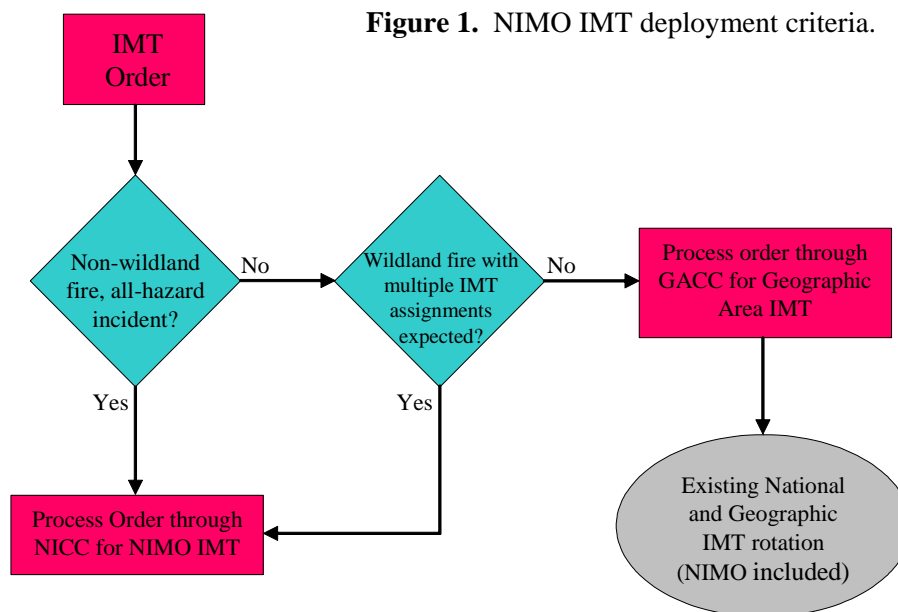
Figure 1. NIMO IMT deployment criteria.

IMT Order

Non-wildland fire, all-hazard incident?

No

Wildland fire with multiple IMT assignments expected?

No

Process order through GACC for Geographic Area IMT

Yes

Yes

Process Order through NICC for NIMO IMT

Existing National and Geographic IMT rotation (NIMO included)